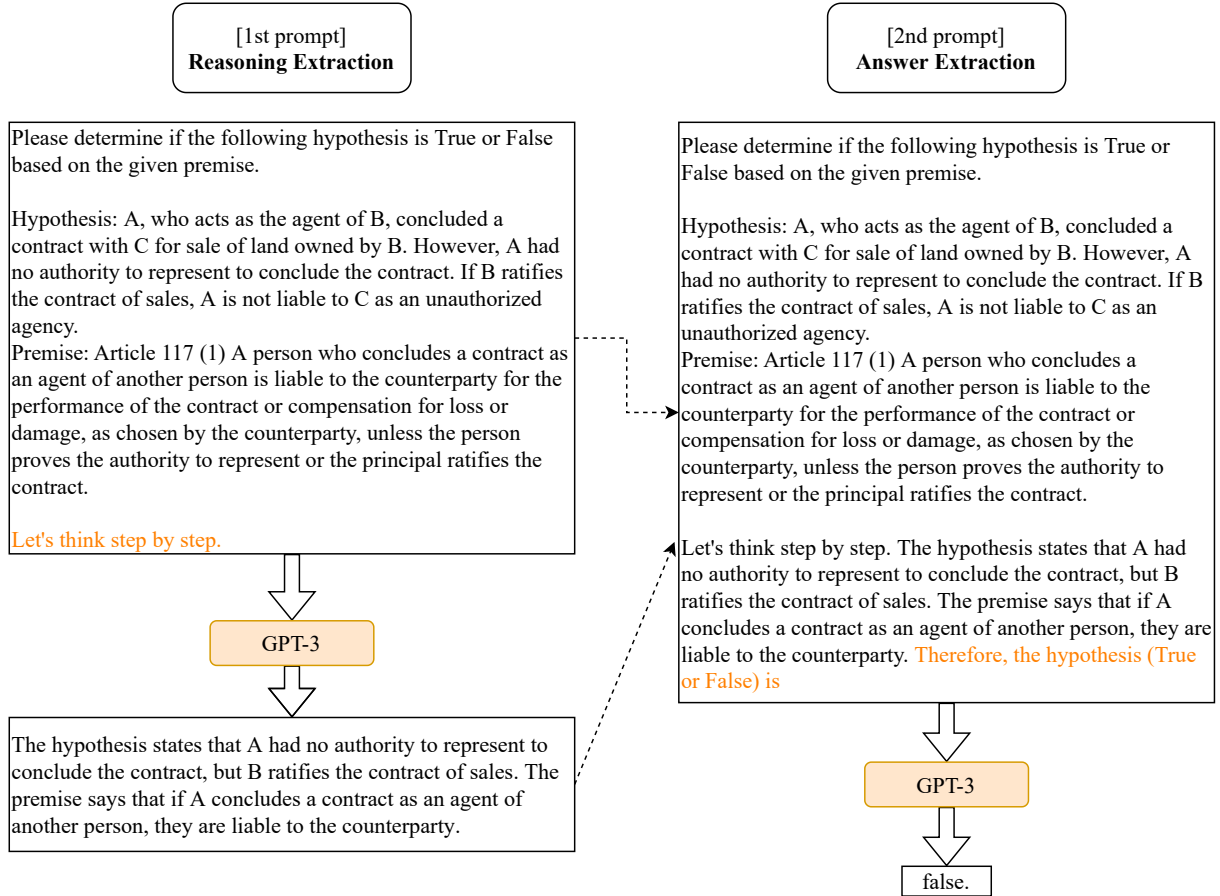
[1st prompt]
**Reasoning Extraction**

Please determine if the following hypothesis is True or False based on the given premise.

Hypothesis: A, who acts as the agent of B, concluded a contract with C for sale of land owned by B. However, A had no authority to represent to conclude the contract. If B ratifies the contract of sales, A is not liable to C as an unauthorized agency.
Premise: Article 117 (1) A person who concludes a contract as an agent of another person is liable to the counterparty for the performance of the contract or compensation for loss or damage, as chosen by the counterparty, unless the person proves the authority to represent or the principal ratifies the contract.

Let's think step by step.

GPT-3

The hypothesis states that A had no authority to represent to conclude the contract, but B ratifies the contract of sales. The premise says that if A concludes a contract as an agent of another person, they are liable to the counterparty.

[2nd prompt]
**Answer Extraction**

Please determine if the following hypothesis is True or False based on the given premise.

Hypothesis: A, who acts as the agent of B, concluded a contract with C for sale of land owned by B. However, A had no authority to represent to conclude the contract. If B ratifies the contract of sales, A is not liable to C as an unauthorized agency.
Premise: Article 117 (1) A person who concludes a contract as an agent of another person is liable to the counterparty for the performance of the contract or compensation for loss or damage, as chosen by the counterparty, unless the person proves the authority to represent or the principal ratifies the contract.

Let's think step by step. The hypothesis states that A had no authority to represent to conclude the contract, but B ratifies the contract of sales. The premise says that if A concludes a contract as an agent of another person, they are liable to the counterparty. Therefore, the hypothesis (True or False) is

GPT-3

false.